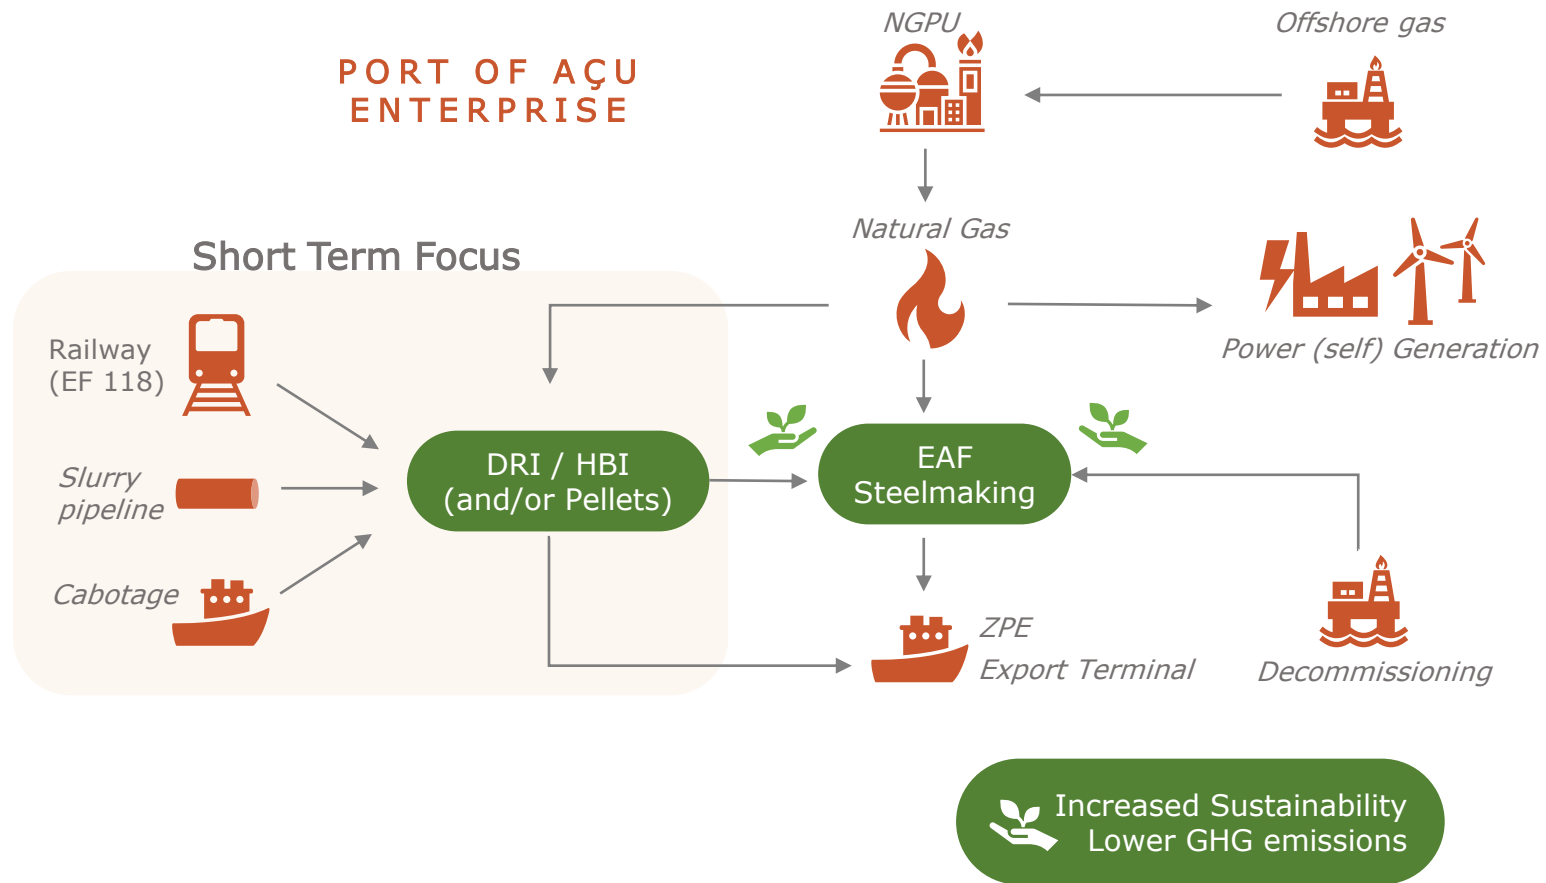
PORT OF AÇU ENTERPRISE

NGPU

Offshore gas

Natural Gas

Power (self) Generation

Short Term Focus

Railway (EF 118)

Slurry pipeline

Cabotage

DRI / HBI (and/or Pellets)

EAF Steelmaking

ZPE Export Terminal

Decommissioning

Increased Sustainability Lower GHG emissions